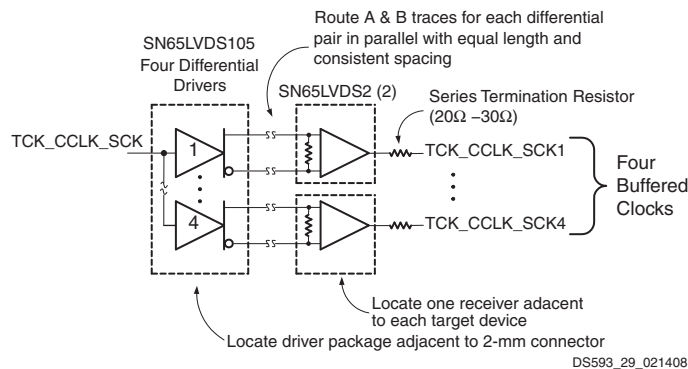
Route A & B traces for each differential pair in parallel with equal length and consistent spacing

SN65LVDS105
Four Differential
Drivers

SN65LVDS2 (2)

Series Termination Resistor
(20Ω –30Ω)

TCK_CCLK_SCK

1

4

TCK_CCLK_SCK1

TCK_CCLK_SCK4

Four
Buffered
Clocks

Locate one receiver adacent to each target device

Locate driver package adjacent to 2-mm connector

DS593_29_021408